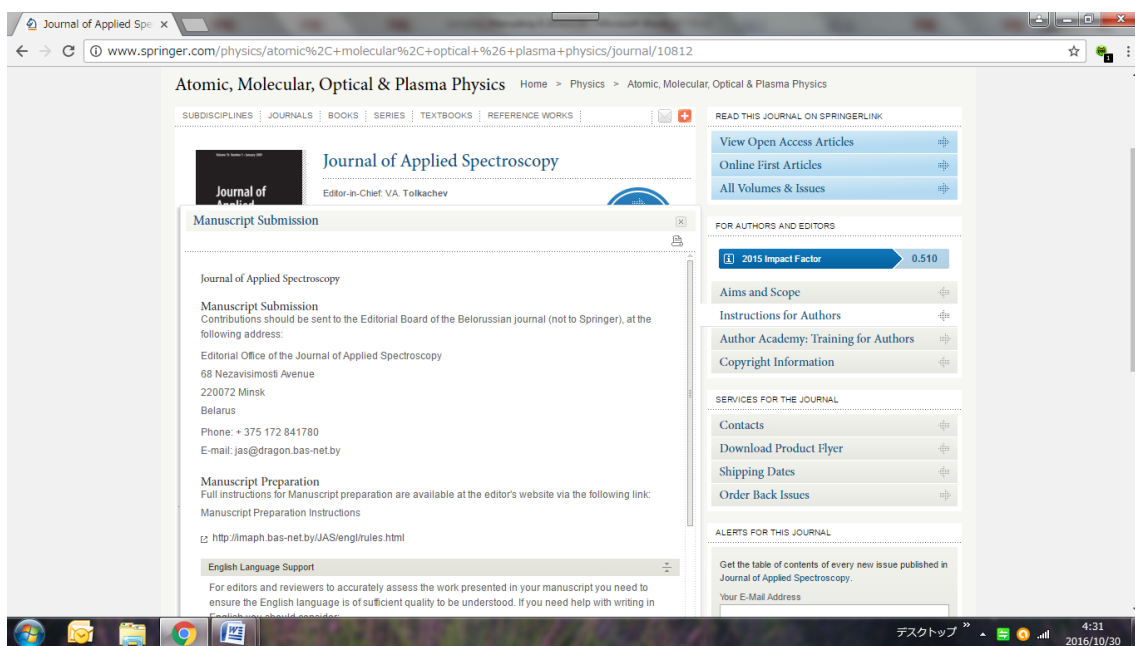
Journal of Applied Spe ×

www.springer.com/physics/atomic%2C+molecular%2C+optical+%26+plasma+physics/journal/10812

Atomic, Molecular, Optical & Plasma Physics Home > Physics > Atomic, Molecular, Optical & Plasma Physics

SUBDISCIPLINES JOURNALS BOOKS SERIES TEXTBOOKS REFERENCE WORKS

Journal of Applied Spectroscopy

Editor-in-Chief: V.A. Tolkachev

Manuscript Submission

Journal of Applied Spectroscopy

Manuscript Submission
Contributions should be sent to the Editorial Board of the Belorussian journal (not to Springer), at the following address:

Editorial Office of the Journal of Applied Spectroscopy

68 Nezavisimosti Avenue

220072 Minsk

Belarus

Phone: + 375 172 841780

E-mail: jas@dragon.bas-net.by

Manuscript Preparation
Full instructions for Manuscript preparation are available at the editor's website via the following link:

Manuscript Preparation Instructions

http://imaph.bas-net.by/JAS/engl/rules.html

English Language Support

For editors and reviewers to accurately assess the work presented in your manuscript you need to ensure the English language is of sufficient quality to be understood. If you need help with writing in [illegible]

READ THIS JOURNAL ON SPRINGERLINK

View Open Access Articles

Online First Articles

All Volumes & Issues

FOR AUTHORS AND EDITORS

2015 Impact Factor 0.510

Aims and Scope

Instructions for Authors

Author Academy: Training for Authors

Copyright Information

SERVICES FOR THE JOURNAL

Contacts

Download Product Flyer

Shipping Dates

Order Back Issues

ALERTS FOR THIS JOURNAL

Get the table of contents of every new issue published in Journal of Applied Spectroscopy.

Your E-Mail Address

デスクトップ 4:31 2016/10/30